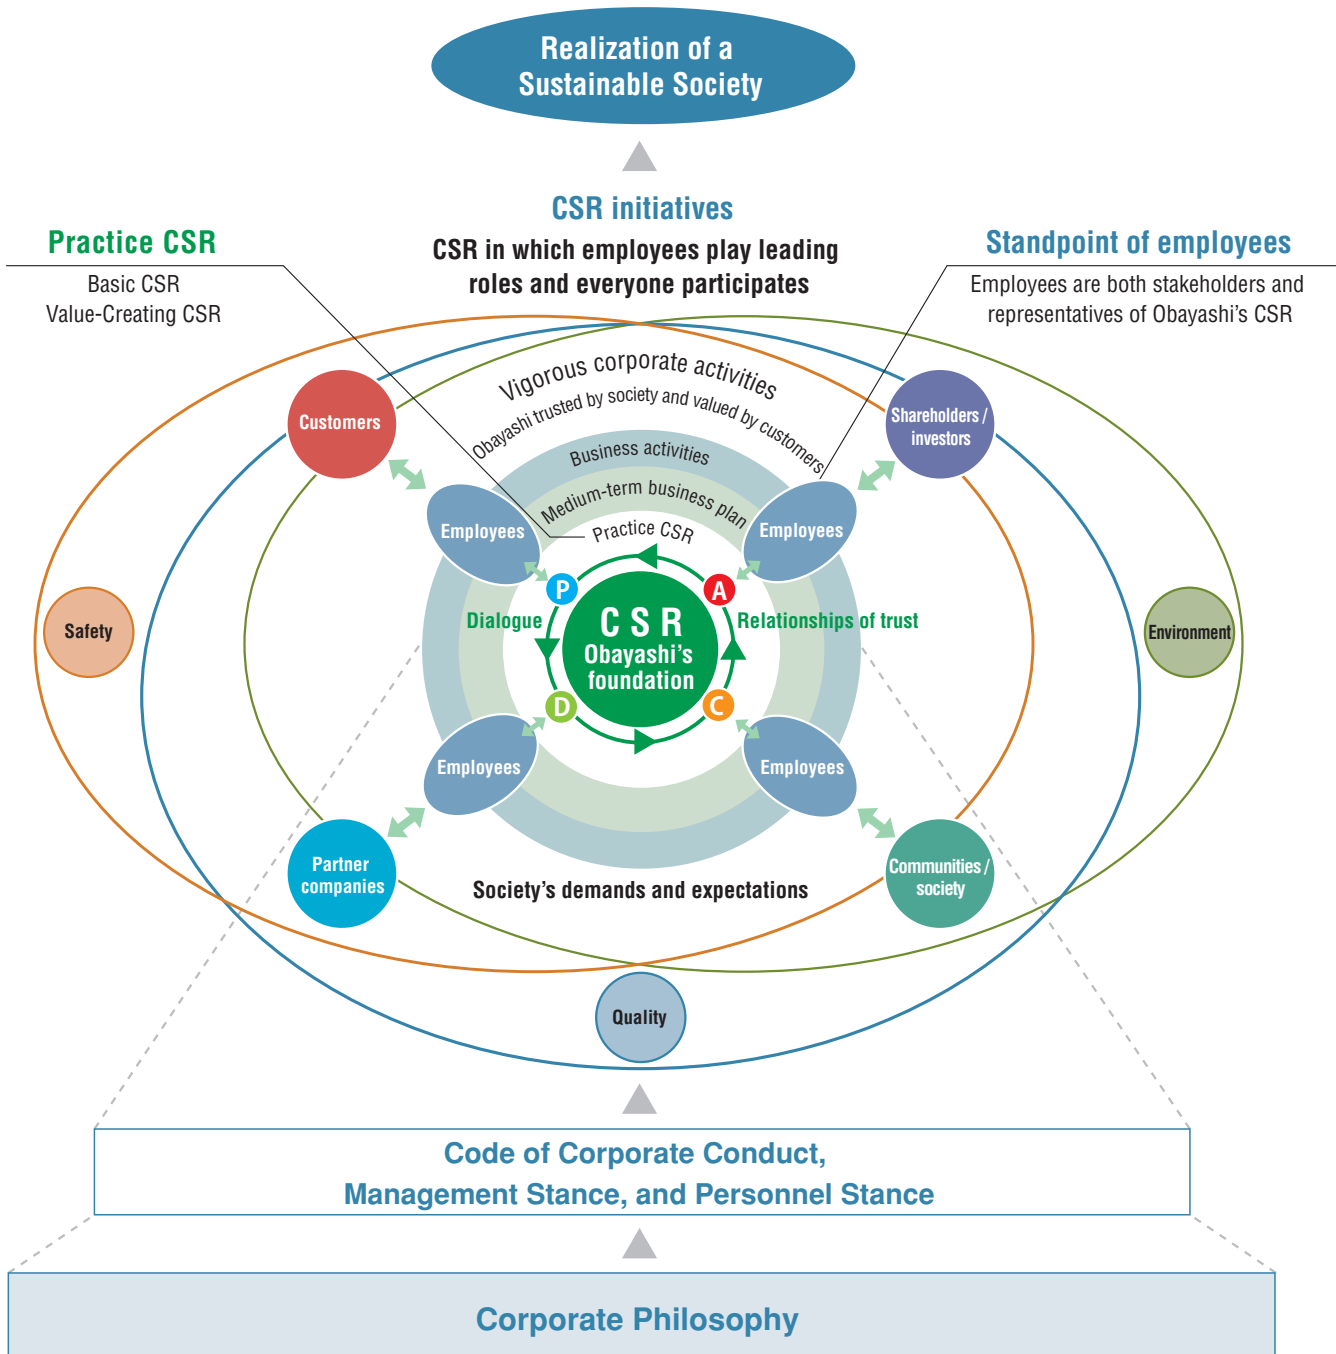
Realization of a Sustainable Society

CSR initiatives

CSR in which employees play leading roles and everyone participates

Practice CSR

Basic CSR
Value-Creating CSR

Standpoint of employees

Employees are both stakeholders and representatives of Obayashi's CSR

Vigorous corporate activities

Obayashi trusted by society and valued by customers

Business activities

Medium-term business plan

Practice CSR

Customers

Shareholders / investors

Employees

Employees

Safety

Environment

P

A

Dialogue

CSR
Obayashi's foundation

Relationships of trust

D

C

Employees

Employees

Partner companies

Communities / society

Society's demands and expectations

Quality

Code of Corporate Conduct,
Management Stance, and Personnel Stance

Corporate Philosophy